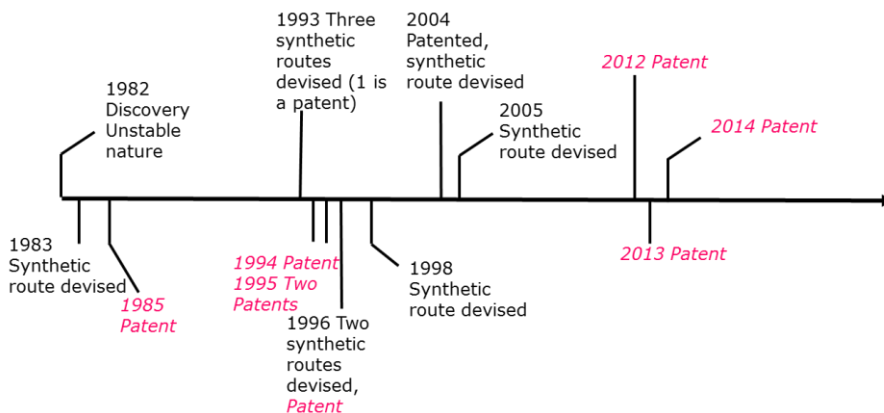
1982 Discovery Unstable nature

1993 Three synthetic routes devised (1 is a patent)

2004 Patented, synthetic route devised

2005 Synthetic route devised

2012 Patent

2014 Patent

1983 Synthetic route devised

1985 Patent

1994 Patent
1995 Two Patents

1996 Two synthetic routes devised, Patent

1998 Synthetic route devised

2013 Patent